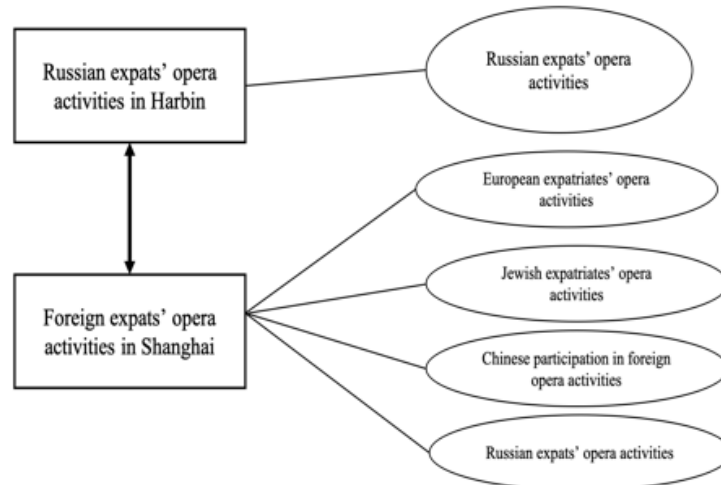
Russian expats' opera activities in Harbin

Russian expats' opera activities

Foreign expats' opera activities in Shanghai

European expatriates' opera activities

Jewish expatriates' opera activities

Chinese participation in foreign opera activities

Russian expats' opera activities